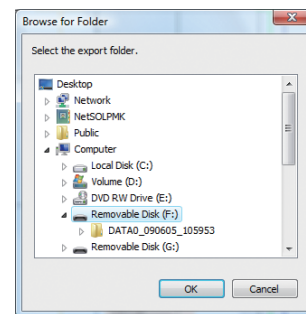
Browse for Folder

Select the export folder.

Desktop
Network
NetSOLPMK
Public
Computer
Local Disk (C:)
Volume (D:)
DVD RW Drive (E:)
Removable Disk (F:)
DATA0_090605_105953
Removable Disk (G:)

OK
Cancel